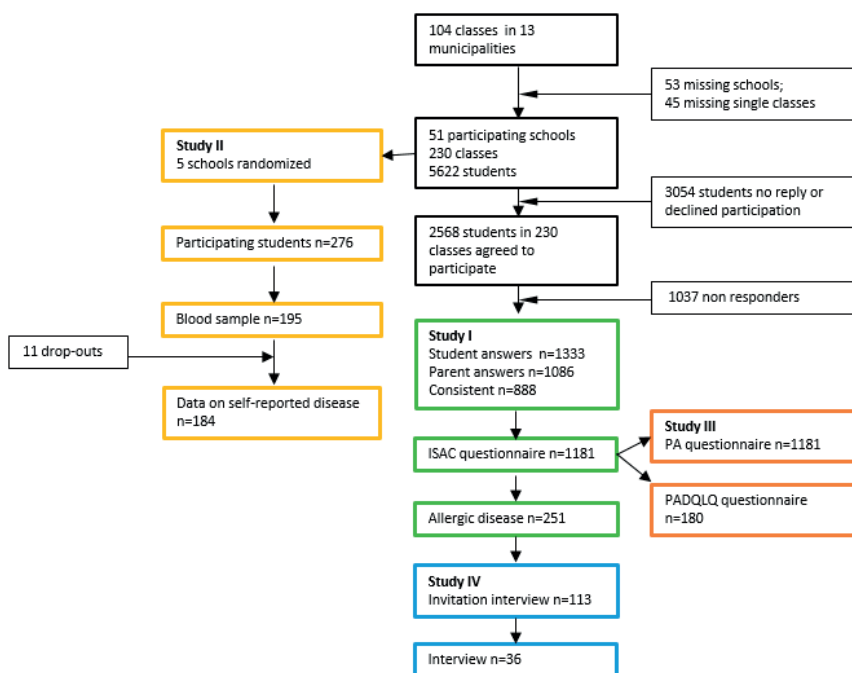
104 classes in 13 municipalities

53 missing schools;
45 missing single classes

Study II
5 schools randomized

51 participating schools
230 classes
5622 students

3054 students no reply or declined participation

Participating students n=276

2568 students in 230 classes agreed to participate

1037 non responders

Blood sample n=195

11 drop-outs

Study I
Student answers n=1333
Parent answers n=1086
Consistent n=888

Data on self-reported disease n=184

Study III
PA questionnaire n=1181

ISAC questionnaire n=1181

PADQLQ questionnaire n=180

Allergic disease n=251

Study IV
Invitation interview n=113

Interview n=36